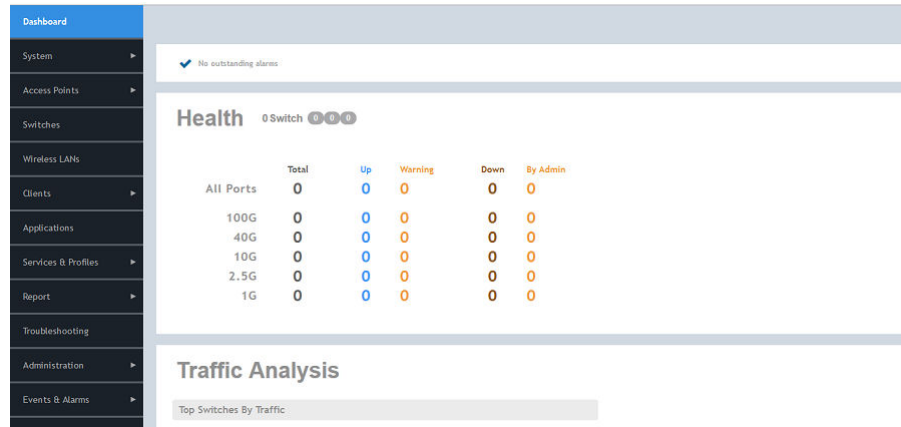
Dashboard
System
Access Points
Switches
Wireless LANs
Clients
Applications
Services & Profiles
Report
Troubleshooting
Administration
Events & Alarms

No outstanding alarms

Health 0 Switch 0 0 0

| | Total | Up | Warning | Down | By Admin |
|---|---|---|---|---|---|
| All Ports | 0 | 0 | 0 | 0 | 0 |
| 100G | 0 | 0 | 0 | 0 | 0 |
| 40G | 0 | 0 | 0 | 0 | 0 |
| 10G | 0 | 0 | 0 | 0 | 0 |
| 2.5G | 0 | 0 | 0 | 0 | 0 |
| 1G | 0 | 0 | 0 | 0 | 0 |

Traffic Analysis

Top Switches By Traffic